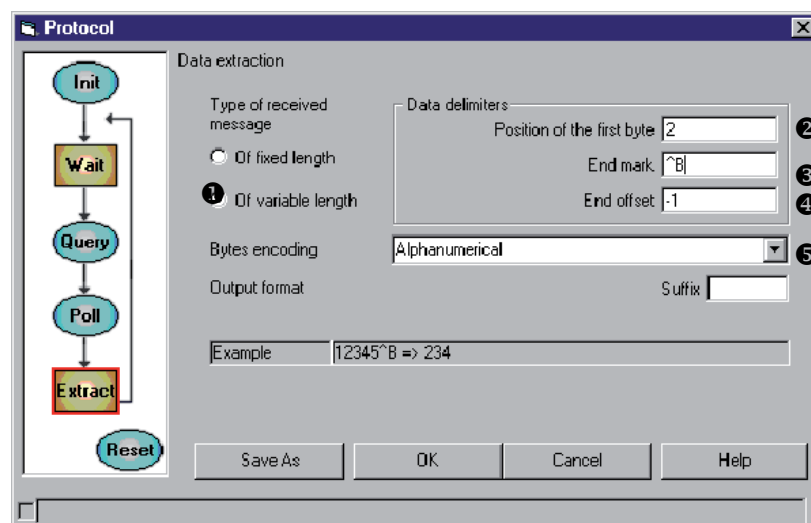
Protocol

Init
Wait
Query
Poll
Extract
Reset

Data extraction

Type of received message

Of fixed length

❶ Of variable length

Data delimiters

Position of the first byte 2 ❷

End mark ^B ❸

End offset -1 ❹

Bytes encoding Alphanumerical ❺

Output format

Suffix

Example 12345^B => 234

Save As

OK

Cancel

Help